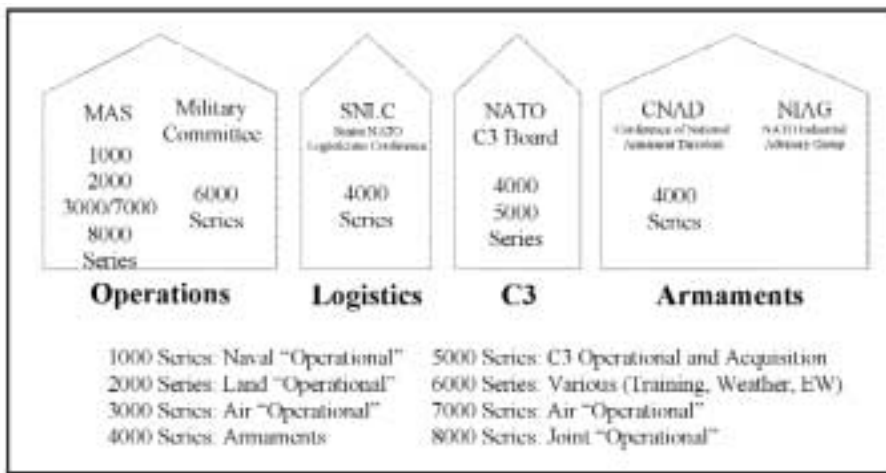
MAS

1000
2000
3000/7000
8000
Series

Military Committee

6000
Series

Operations

SNLC
Senior NATO Logisticians Conference

4000
Series

Logistics

NATO
C3 Board

4000
5000
Series

C3

CNAD
Conference of National Armament Directors

4000
Series

NIAG
NATO Industrial Advisory Group

Armaments

1000 Series: Naval "Operational"
2000 Series: Land "Operational"
3000 Series: Air "Operational"
4000 Series: Armaments

5000 Series: C3 Operational and Acquisition
6000 Series: Various (Training, Weather, EW)
7000 Series: Air "Operational"
8000 Series: Joint "Operational"